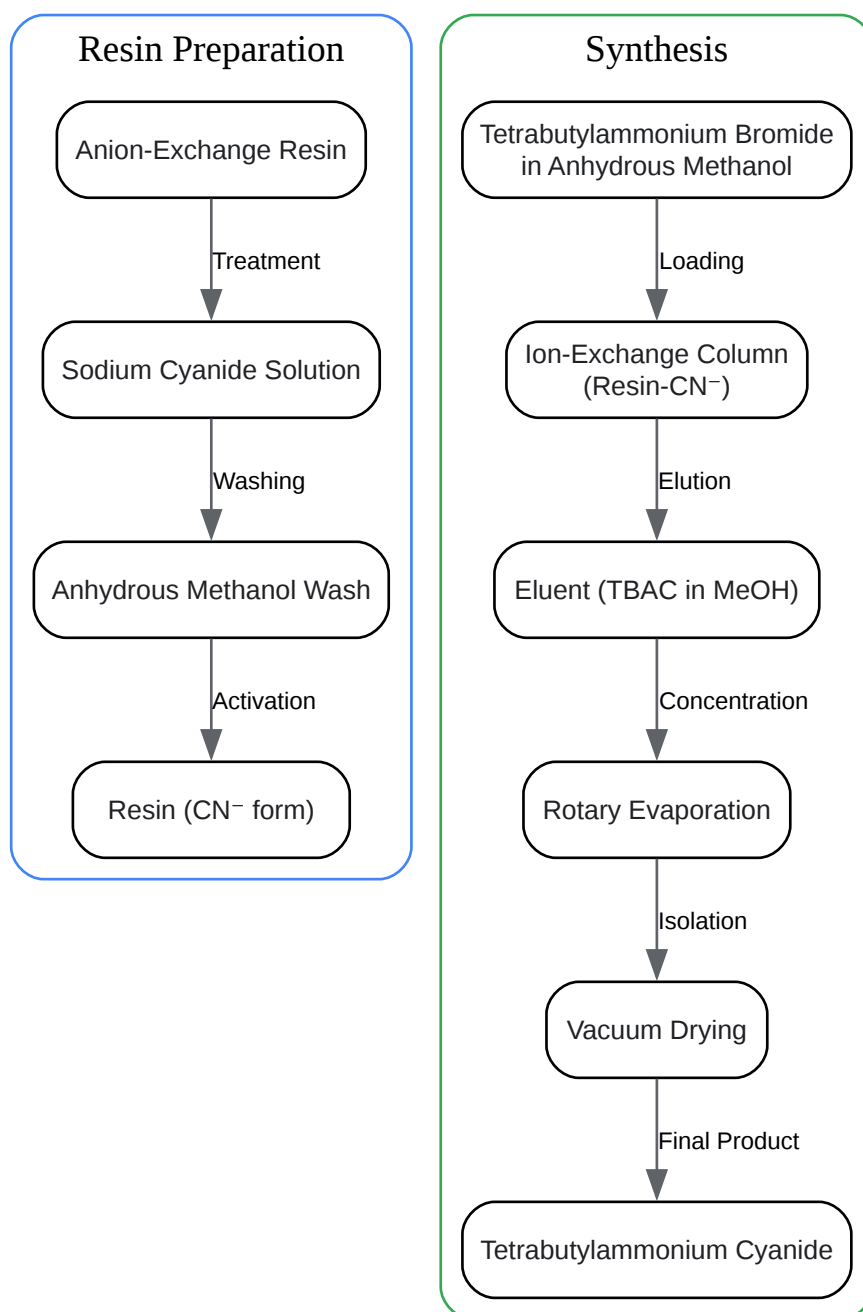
Resin Preparation

Anion-Exchange Resin

Treatment

Sodium Cyanide Solution

Washing

Anhydrous Methanol Wash

Activation

Resin ($CN^-$ form)

Synthesis

Tetrabutylammonium Bromide in Anhydrous Methanol

Loading

Ion-Exchange Column (Resin-$CN^-$)

Elution

Eluent (TBAC in MeOH)

Concentration

Rotary Evaporation

Isolation

Vacuum Drying

Final Product

Tetrabutylammonium Cyanide